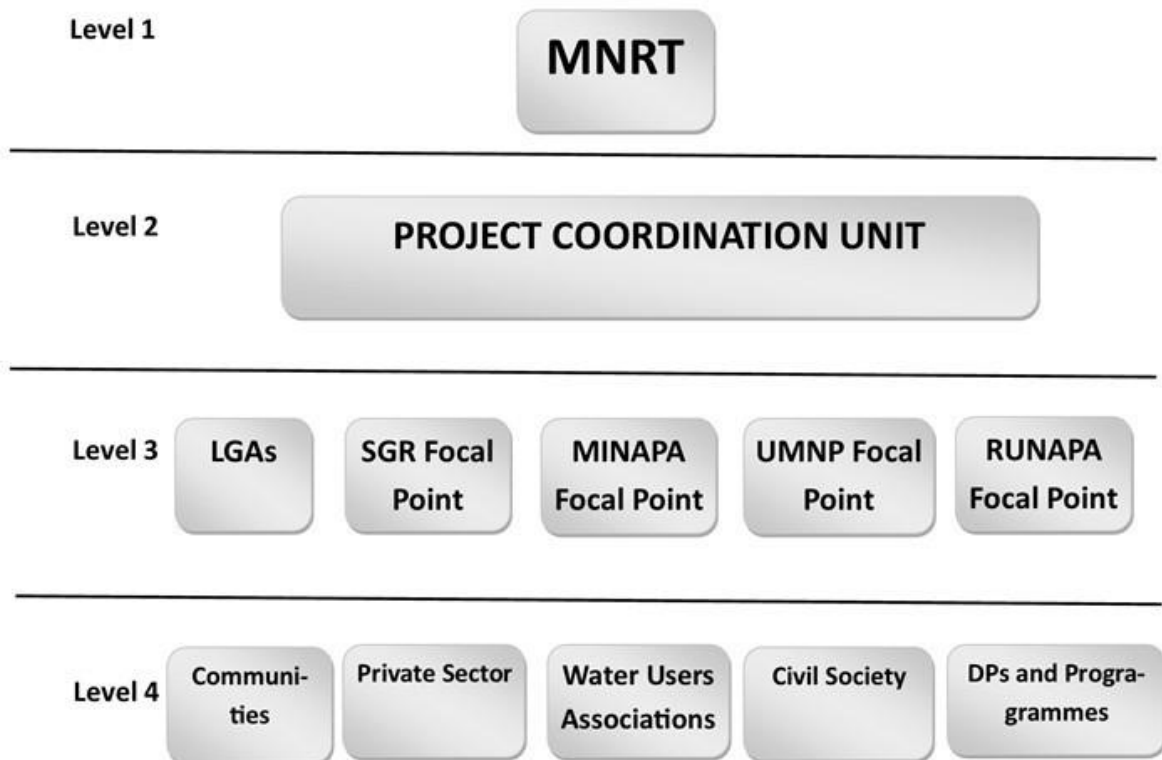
Level 1

MNRT

Level 2

PROJECT COORDINATION UNIT

Level 3

LGAs

SGR Focal Point

MINAPA Focal Point

UMNP Focal Point

RUNAPA Focal Point

Level 4

Communities

Private Sector

Water Users Associations

Civil Society

DPs and Programmes